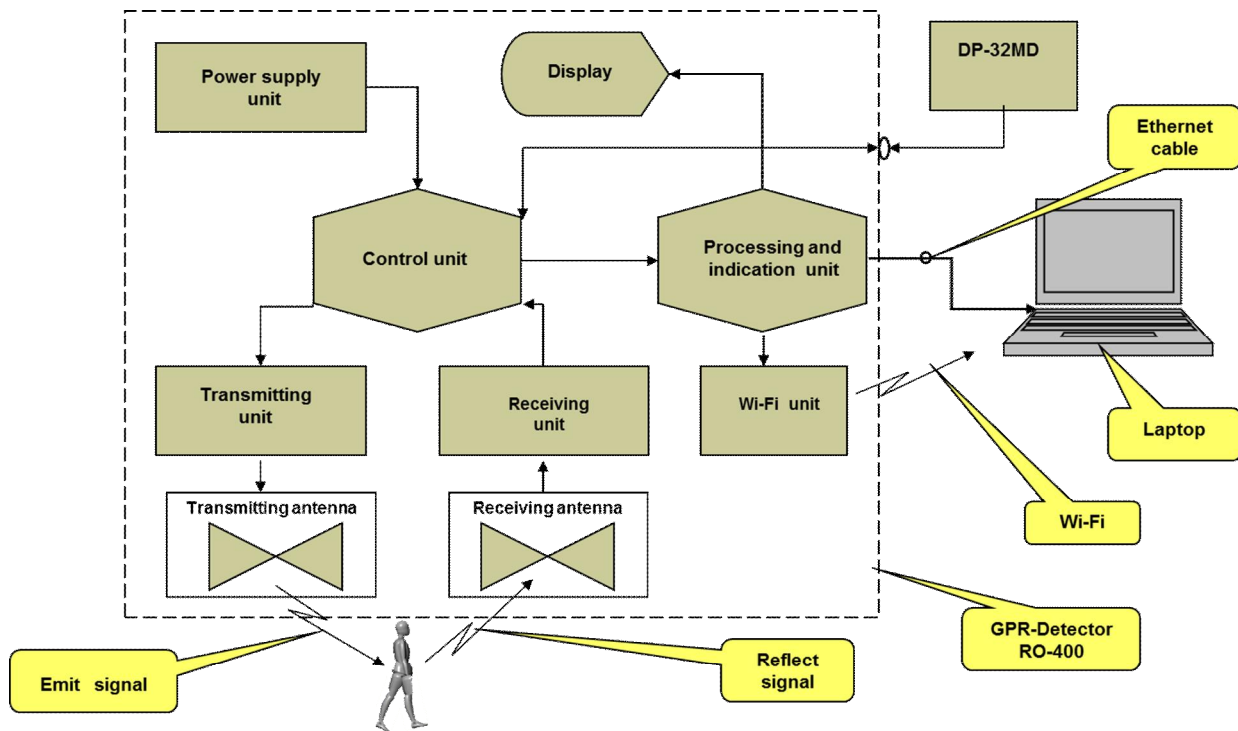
Power supply unit

Display

DP-32MD

Ethernet cable

Control unit

Processing and indication unit

Transmitting unit

Receiving unit

Wi-Fi unit

Laptop

Transmitting antenna

Receiving antenna

Wi-Fi

GPR-Detector RO-400

Emit signal

Reflect signal